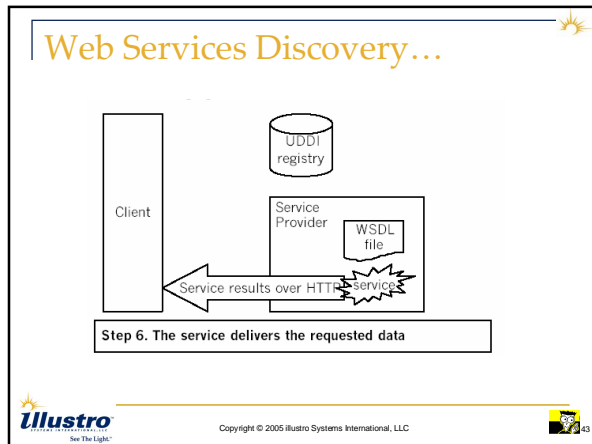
Web Services Discovery…

UDDI registry

Client

Service Provider

WSDL file

Service results over HTTP

service

Step 6. The service delivers the requested data

Illustro
SYSTEMS INTERNATIONAL LLC
See The Light.

Copyright © 2005 illustro Systems International, LLC

43